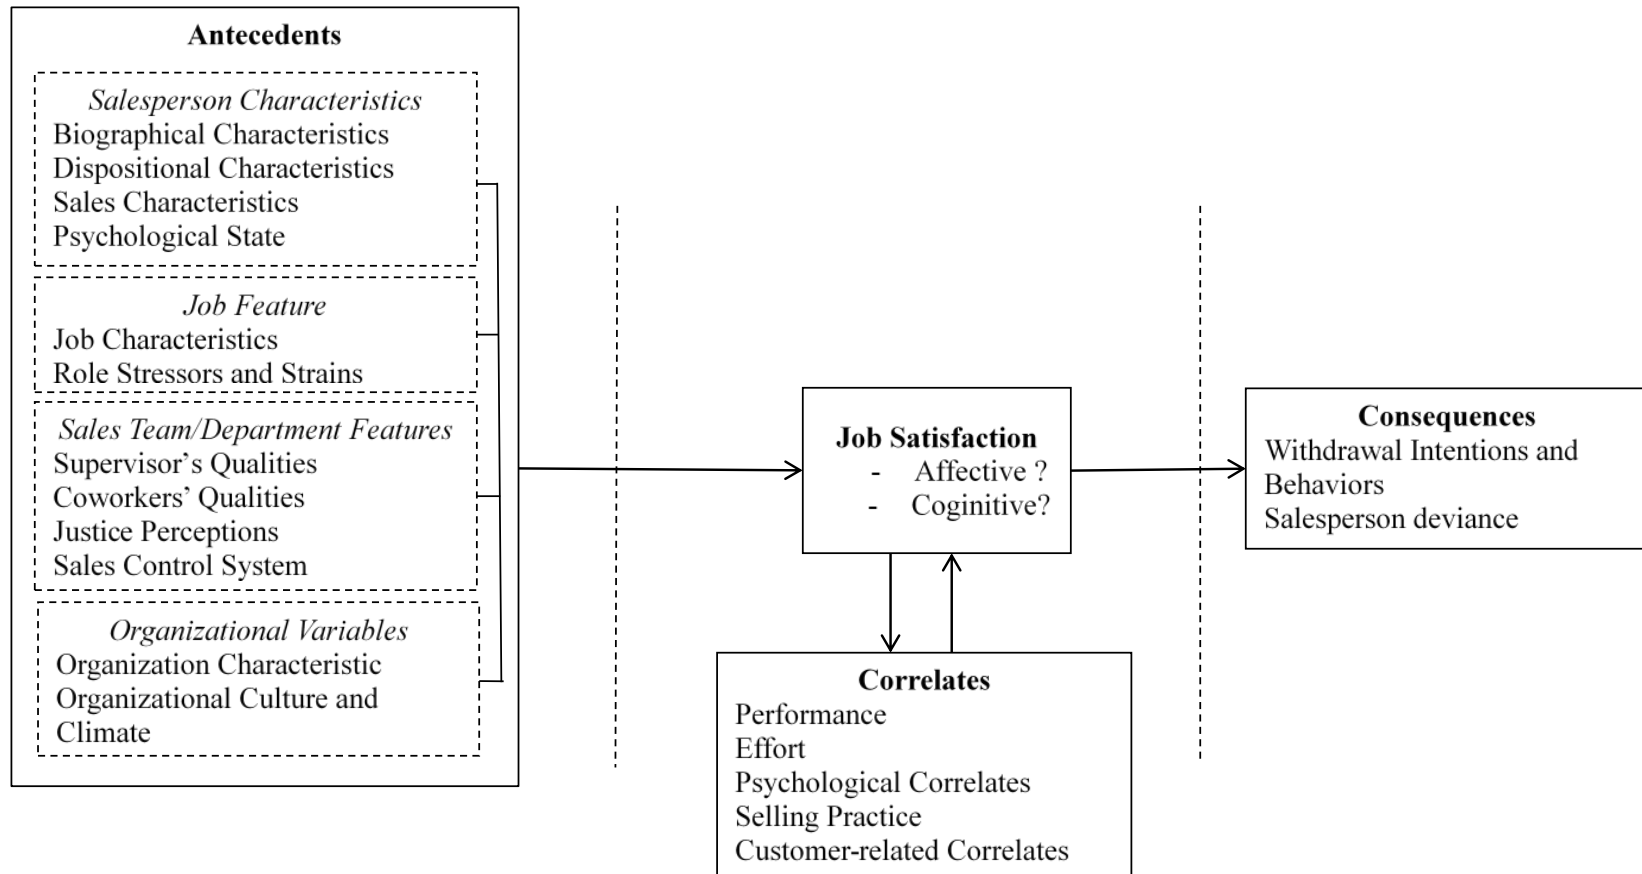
**Antecedents**

*Salesperson Characteristics*
Biographical Characteristics
Dispositional Characteristics
Sales Characteristics
Psychological State

*Job Feature*
Job Characteristics
Role Stressors and Strains

*Sales Team/Department Features*
Supervisor's Qualities
Coworkers' Qualities
Justice Perceptions
Sales Control System

*Organizational Variables*
Organization Characteristic
Organizational Culture and Climate

**Job Satisfaction**
- Affective ?
- Coginitive?

**Consequences**
Withdrawal Intentions and Behaviors
Salesperson deviance

**Correlates**
Performance
Effort
Psychological Correlates
Selling Practice
Customer-related Correlates